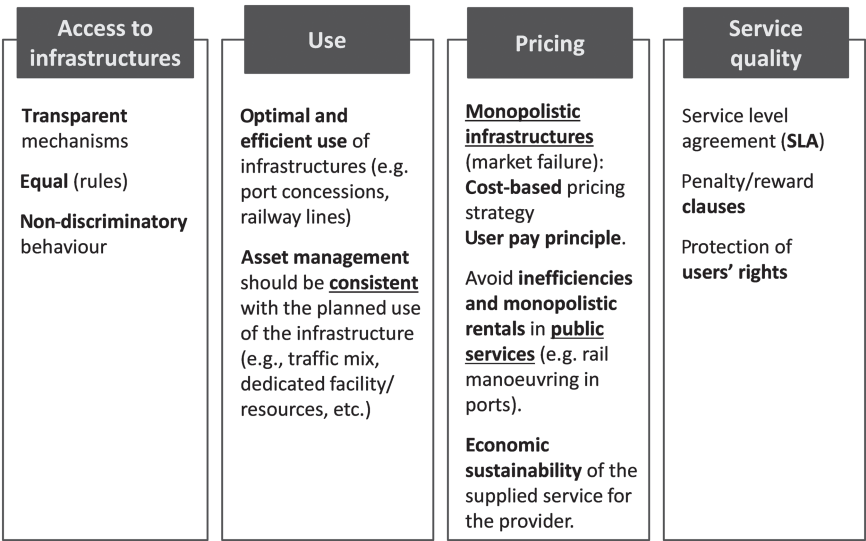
Access to infrastructures

Transparent mechanisms

Equal (rules)

Non-discriminatory behaviour

Use

Optimal and efficient use of infrastructures (e.g. port concessions, railway lines)

Asset management should be consistent with the planned use of the infrastructure (e.g., traffic mix, dedicated facility/ resources, etc.)

Pricing

Monopolistic infrastructures (market failure): Cost-based pricing strategy
User pay principle.

Avoid inefficiencies and monopolistic rentals in public services (e.g. rail manoeuvring in ports).

Economic sustainability of the supplied service for the provider.

Service quality

Service level agreement (SLA)

Penalty/reward clauses

Protection of users' rights